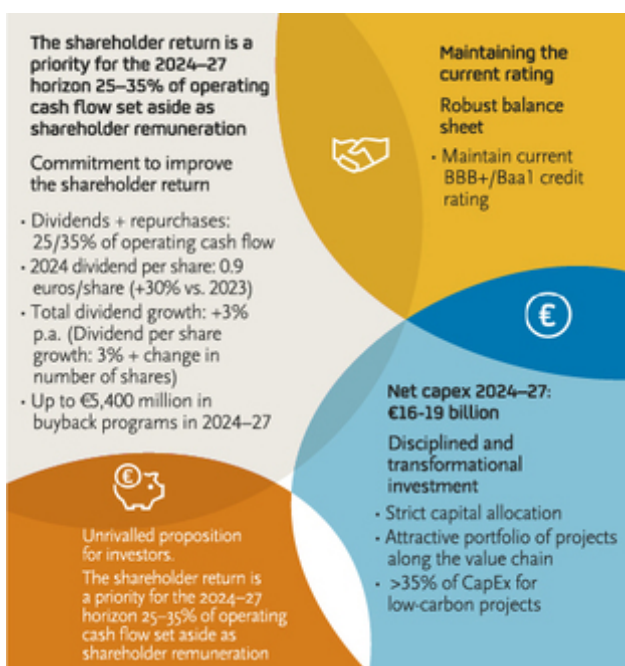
The shareholder return is a priority for the 2024–27 horizon 25–35% of operating cash flow set aside as shareholder remuneration

Commitment to improve the shareholder return

· Dividends + repurchases: 25/35% of operating cash flow
· 2024 dividend per share: 0.9 euros/share (+30% vs. 2023)
· Total dividend growth: +3% p.a. (Dividend per share growth: 3% + change in number of shares)
· Up to €5,400 million in buyback programs in 2024–27

Maintaining the current rating

Robust balance sheet

· Maintain current BBB+/Baa1 credit rating

€

Net capex 2024–27: €16-19 billion

Disciplined and transformational investment

· Strict capital allocation
· Attractive portfolio of projects along the value chain
· >35% of CapEx for low-carbon projects

€

Unrivalled proposition for investors.

The shareholder return is a priority for the 2024–27 horizon 25–35% of operating cash flow set aside as shareholder remuneration